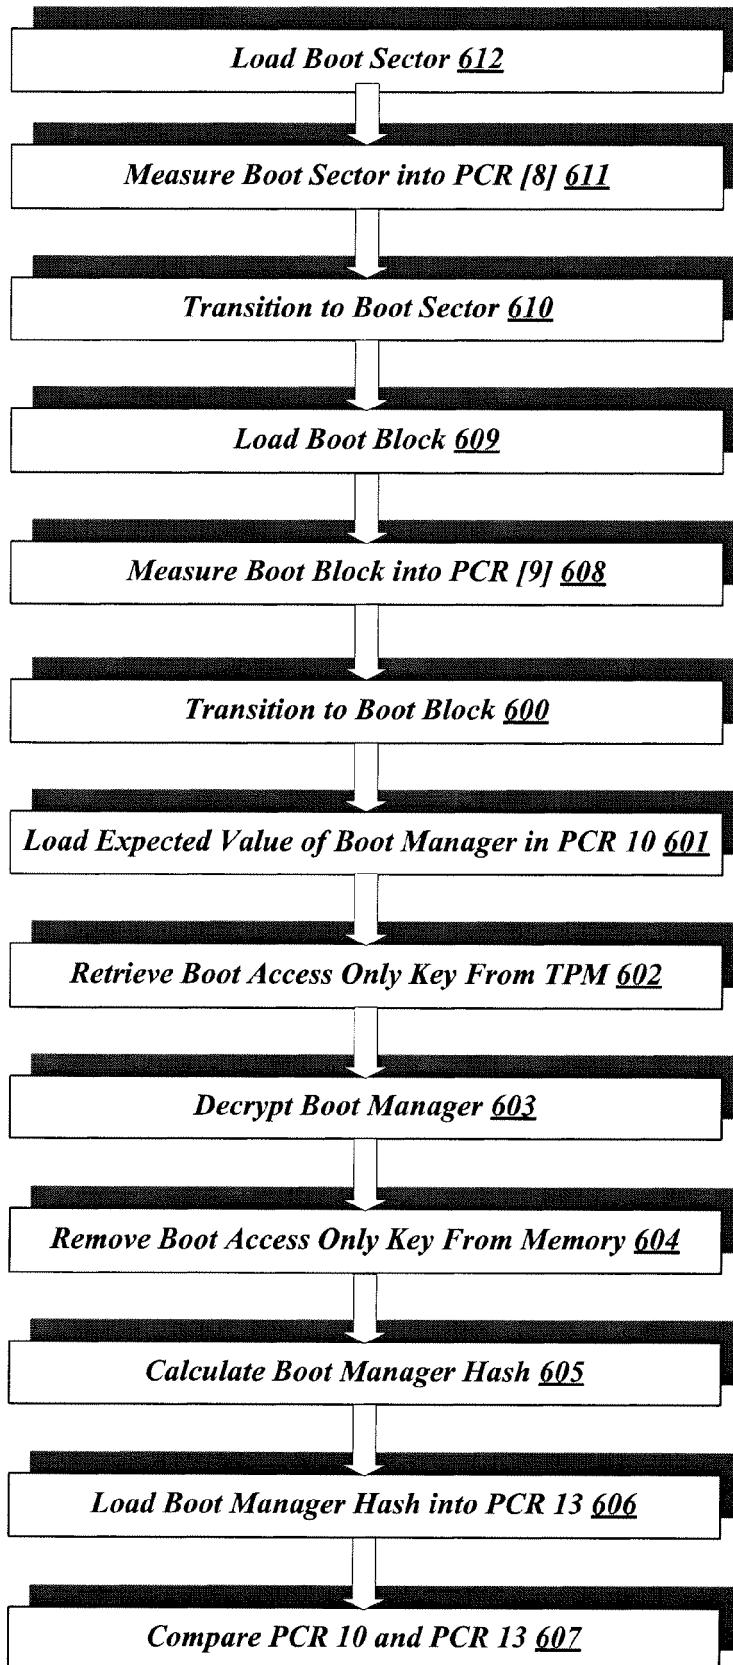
Load Boot Sector 612

Measure Boot Sector into PCR [8] 611

Transition to Boot Sector 610

Load Boot Block 609

Measure Boot Block into PCR [9] 608

Transition to Boot Block 600

Load Expected Value of Boot Manager in PCR 10 601

Retrieve Boot Access Only Key From TPM 602

Decrypt Boot Manager 603

Remove Boot Access Only Key From Memory 604

Calculate Boot Manager Hash 605

Load Boot Manager Hash into PCR 13 606

Compare PCR 10 and PCR 13 607